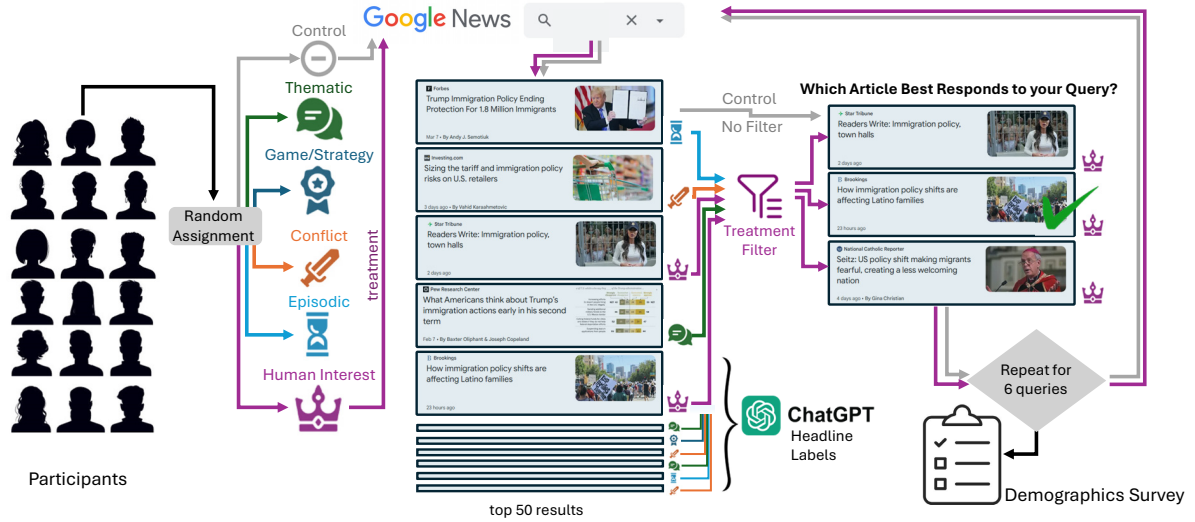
Participants

Random Assignment

Control

Thematic

Game/Strategy

Conflict

Episodic

Human Interest

treatment

Google News

Forbes
Trump Immigration Policy Ending Protection For 1.8 Million Immigrants
Mar 7 • By Andy J. Semotiuk

Investing.com
Sizing the tariff and immigration policy risks on U.S. retailers
3 days ago • By Vahid Karaahmetovic

Star Tribune
Readers Write: Immigration policy, town halls
2 days ago

Pew Research Center
What Americans think about Trump's immigration actions early in his second term
Feb 7 • By Baxter Oliphant & Joseph Copeland

Brookings
How immigration policy shifts are affecting Latino families
23 hours ago

top 50 results

ChatGPT
Headline Labels

Control
No Filter

Treatment Filter

Which Article Best Responds to your Query?

Star Tribune
Readers Write: Immigration policy, town halls
2 days ago

Brookings
How immigration policy shifts are affecting Latino families
23 hours ago

National Catholic Reporter
Seitz: US policy shift making migrants fearful, creating a less welcoming nation
4 days ago • By Gina Christian

Repeat for 6 queries

Demographics Survey